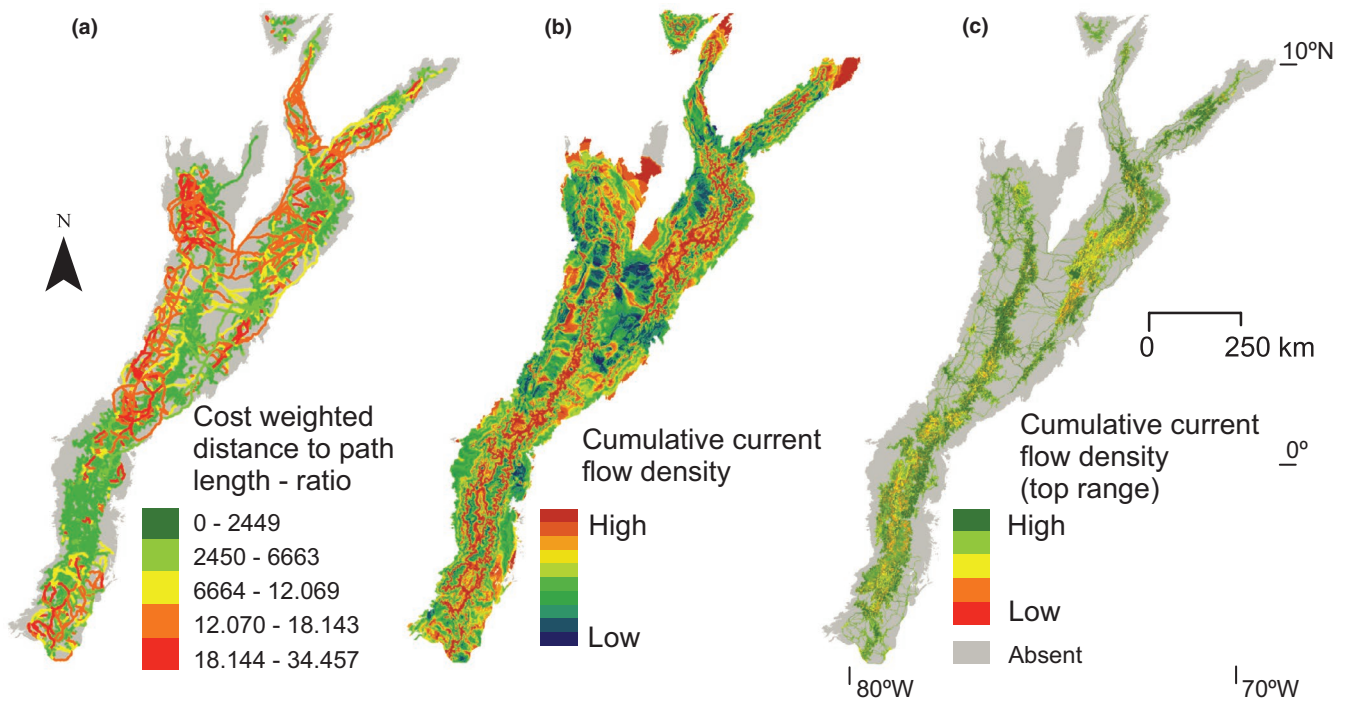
(a)

N

Cost weighted distance to path length - ratio

0 - 2449
2450 - 6663
6664 - 12.069
12.070 - 18.143
18.144 - 34.457

(b)

Cumulative current flow density

High

Low

(c)

10ºN

0 250 km

Cumulative current flow density (top range)

0º

High

Low

Absent

80ºW

70ºW